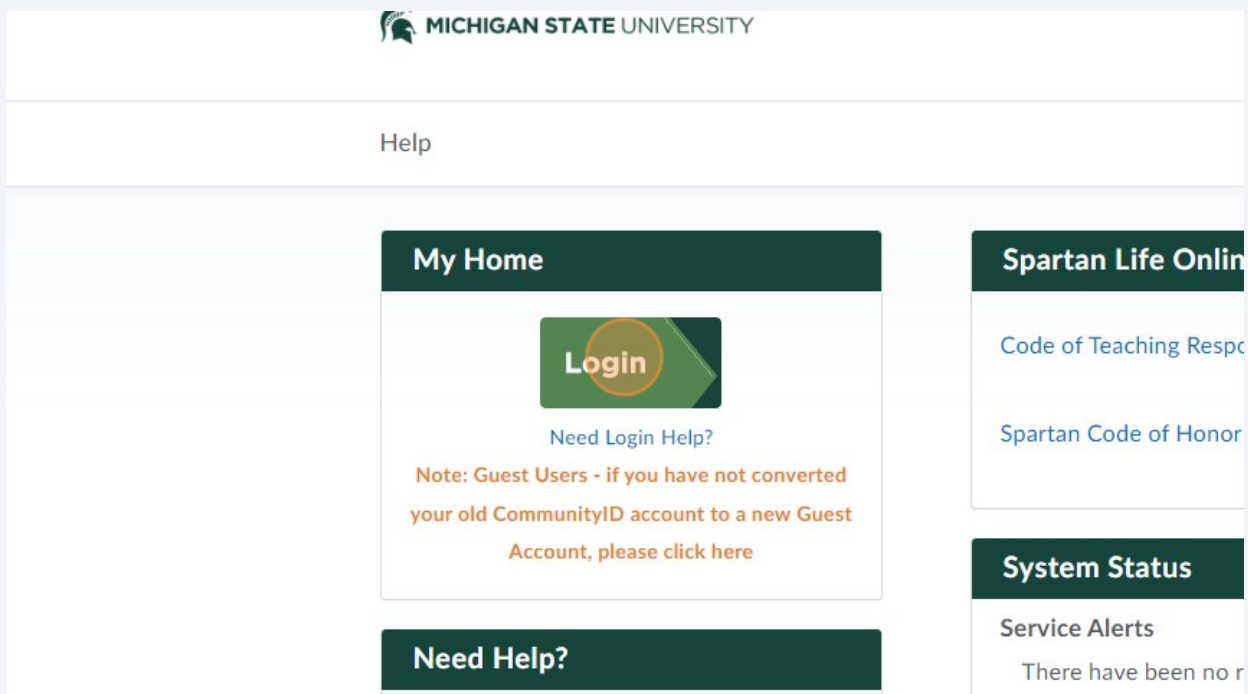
MICHIGAN STATE UNIVERSITY

Help

My Home

Login

Need Login Help?

Note: Guest Users - if you have not converted your old CommunityID account to a new Guest Account, please click here

Need Help?

Spartan Life Onlin

Code of Teaching Respo

Spartan Code of Honor

System Status

Service Alerts

There have been no r